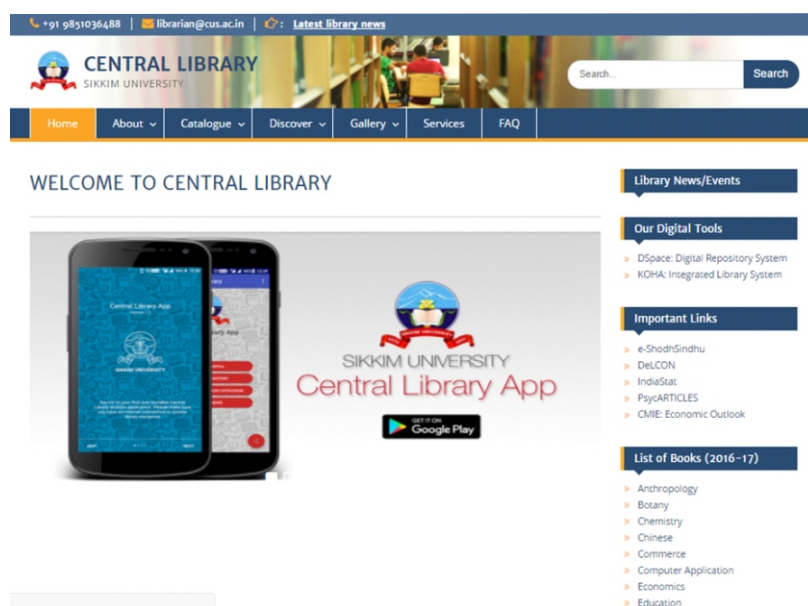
+91 9851036488 | librarian@cus.ac.in | : Latest library news

CENTRAL LIBRARY
SIKKIM UNIVERSITY

Search...
Search

Home | About | Catalogue | Discover | Gallery | Services | FAQ

WELCOME TO CENTRAL LIBRARY

Central Library App

SIKKIM UNIVERSITY

SIKKIM UNIVERSITY
Central Library App
GET IT ON Google Play

Library News/Events

Our Digital Tools
DSpace: Digital Repository System
KOHA: Integrated Library System

Important Links
e-ShodhSindhu
DeLCON
IndiaStat
PsycARTICLES
CMIE: Economic Outlook

List of Books (2016-17)
Anthropology
Botany
Chemistry
Chinese
Commerce
Computer Application
Economics
Education